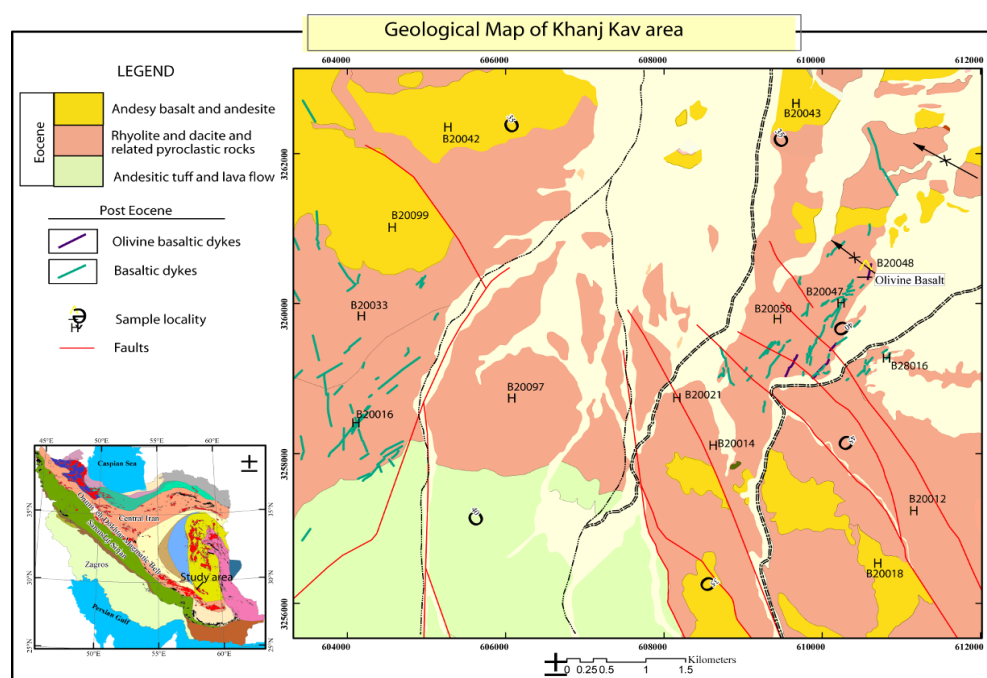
Geological Map of Khanj Kav area

LEGEND

Eocene

Andesy basalt and andesite

Rhyolite and dacite and related pyroclastic rocks

Andesitic tuff and lava flow

Post Eocene

Olivine basaltic dykes

Basaltic dykes

Sample locality

Faults

604000 606000 608000 610000 612000

3262000 3260000 3258000 3256000

B20042
B20043
B20099
B20048
Olivine Basalt
B20047
B20033
B20050
B28016
B20097
B20021
B20016
B20014
B20012
B20018

45°E 50°E 55°E 60°E
Caspian Sea
Central Iran
Zagros
Persian Gulf
Study area
35°N 30°N 25°N

0 0.25 0.5 1 1.5 Kilometers